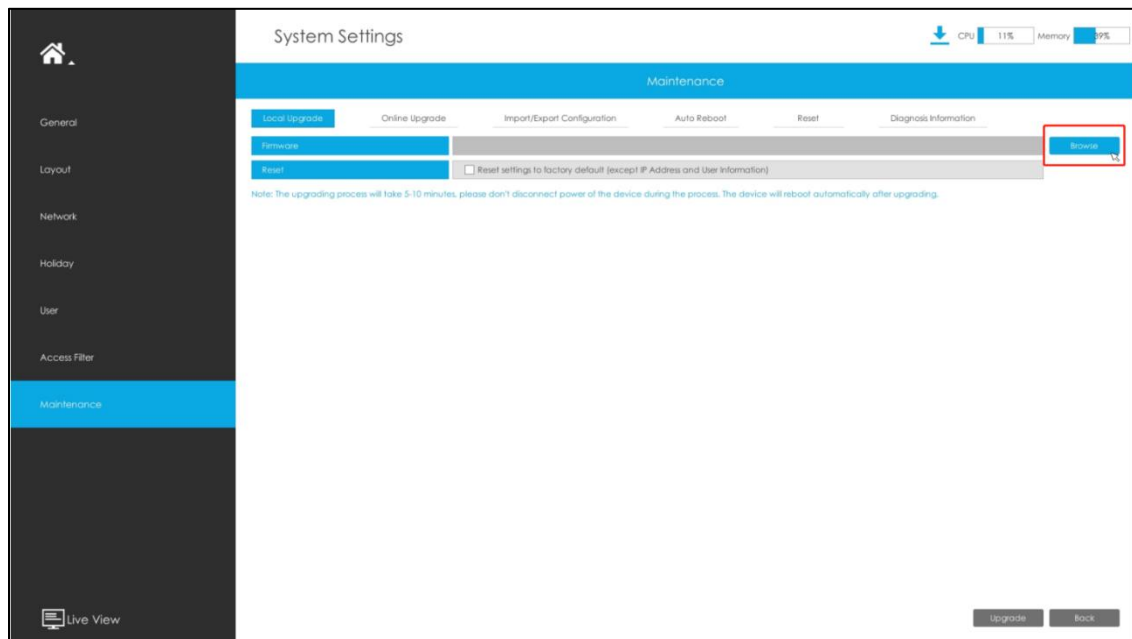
System Settings

CPU 11% Memory 39%

Maintenance

General

Layout

Network

Holiday

User

Access Filter

Maintenance

Local Upgrade Online Upgrade Import/Export Configuration Auto Reboot Reset Diagnosis Information

Firmware Browse

Reset Reset settings to factory default (except IP Address and User Information)

Note: The upgrading process will take 5-10 minutes, please don't disconnect power of the device during the process. The device will reboot automatically after upgrading.

Live View

Upgrade Back